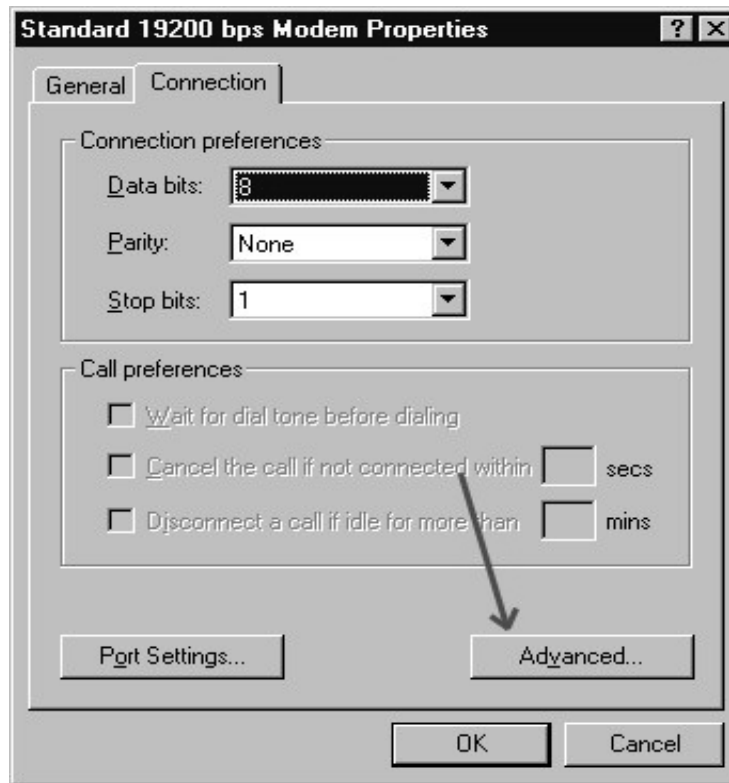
Standard 19200 bps Modem Properties

? X

General Connection

Connection preferences

Data bits: 8

Parity: None

Stop bits: 1

Call preferences

Wait for dial tone before dialing

Cancel the call if not connected within secs

Disconnect a call if idle for more than mins

Port Settings...

Advanced...

OK

Cancel